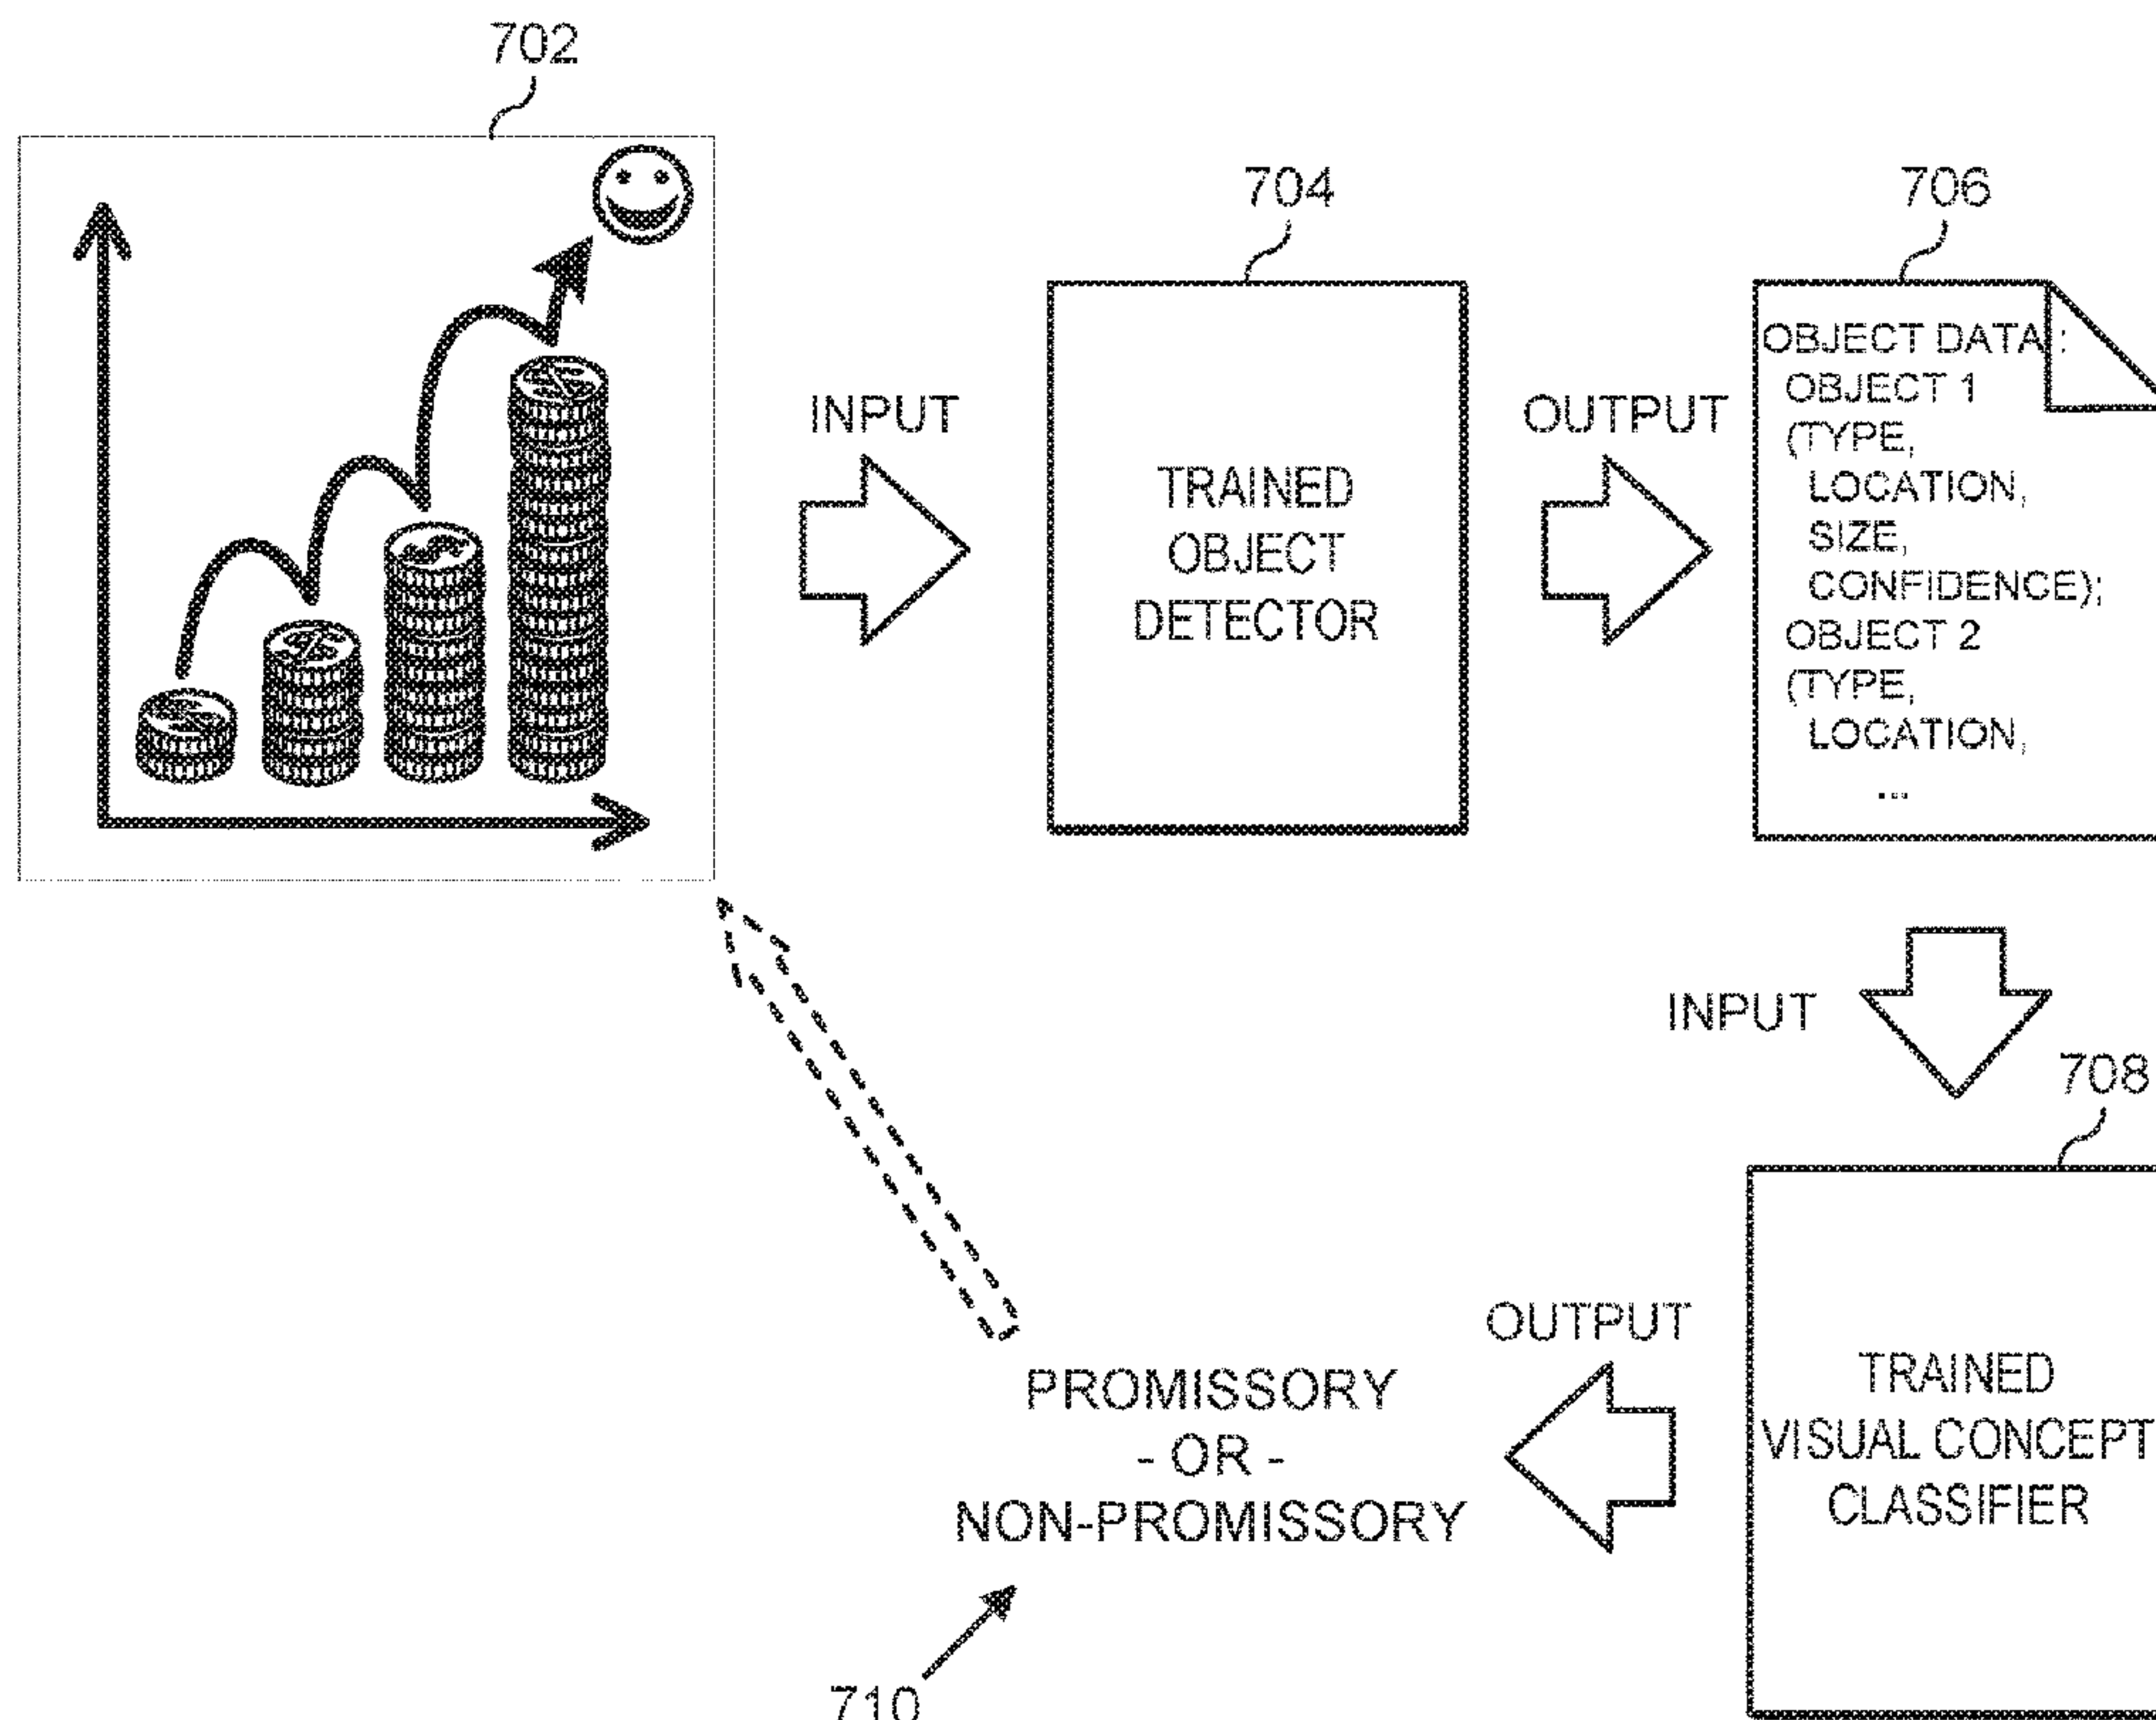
702

704

706

INPUT

TRAINED OBJECT DETECTOR

OUTPUT

OBJECT DATA:
OBJECT 1
(TYPE,
LOCATION,
SIZE,
CONFIDENCE);
OBJECT 2
(TYPE,
LOCATION,
...

INPUT

708

OUTPUT

TRAINED VISUAL CONCEPT CLASSIFIER

PROMISSORY
- OR -
NON-PROMISSORY

710